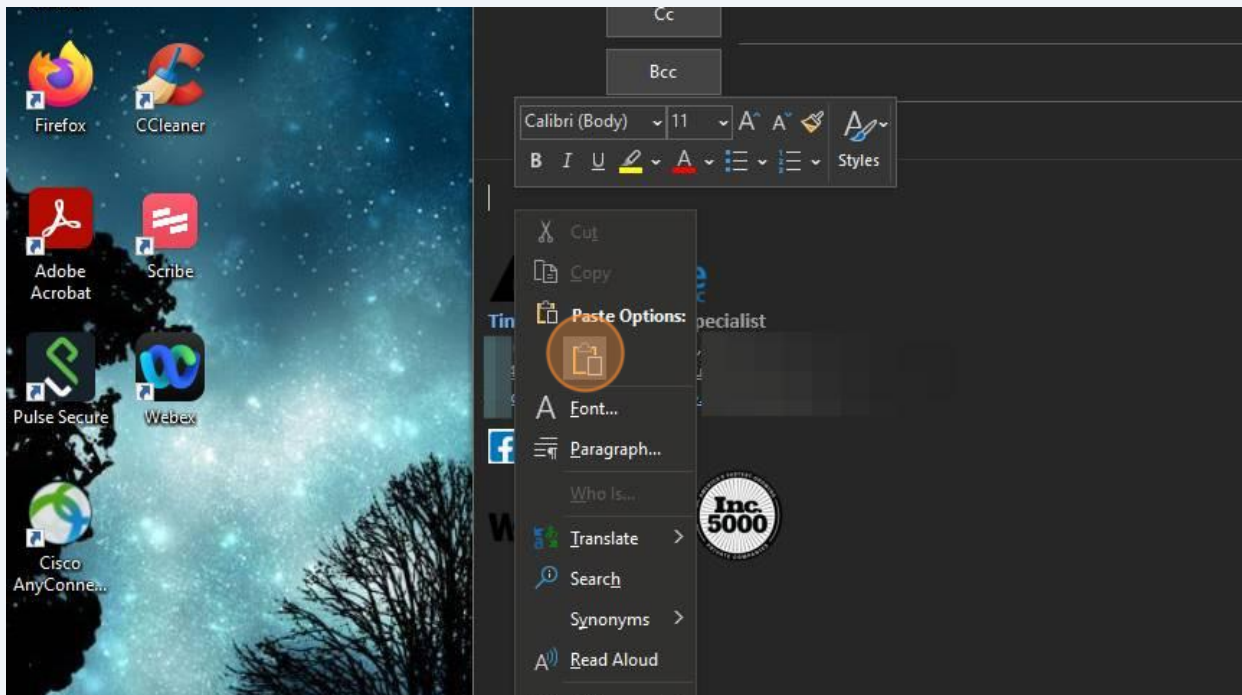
Firefox
CCleaner
Adobe Acrobat
Scribe
Pulse Secure
Webex
Cisco AnyConne...

Cc
Bcc

Calibri (Body)
11
A A
B I U
A
Styles

Cut
Copy
Paste Options:
Font...
Paragraph...
Who Is...
Translate
Search
Synonyms
Read Aloud

Tin
pecialist
Inc. 5000